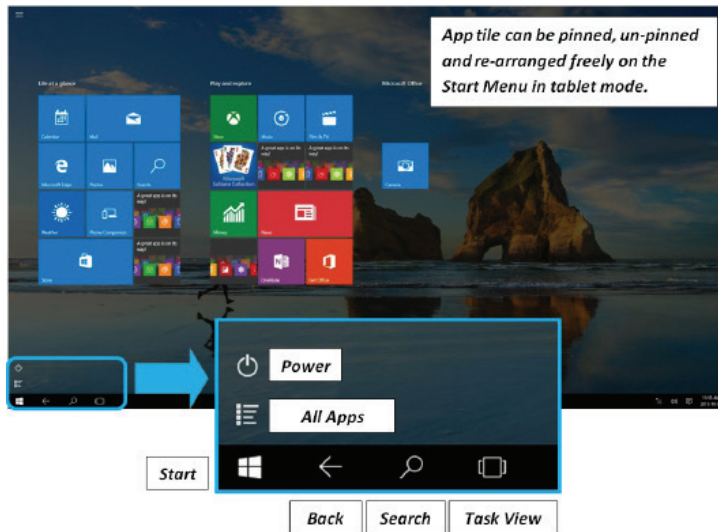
App tile can be pinned, un-pinned and re-arranged freely on the Start Menu in tablet mode.

Life at a glance

Calendar

Mail

Microsoft Edge

Photos

Search

Weather

Phone Companion

Store

Play and explore

Xbox

Music

Film & TV

Microsoft Solitaire Collection

Money

News

OneNote

Get Office

Microsoft Office

Camera

Power

All Apps

Start

Back

Search

Task View